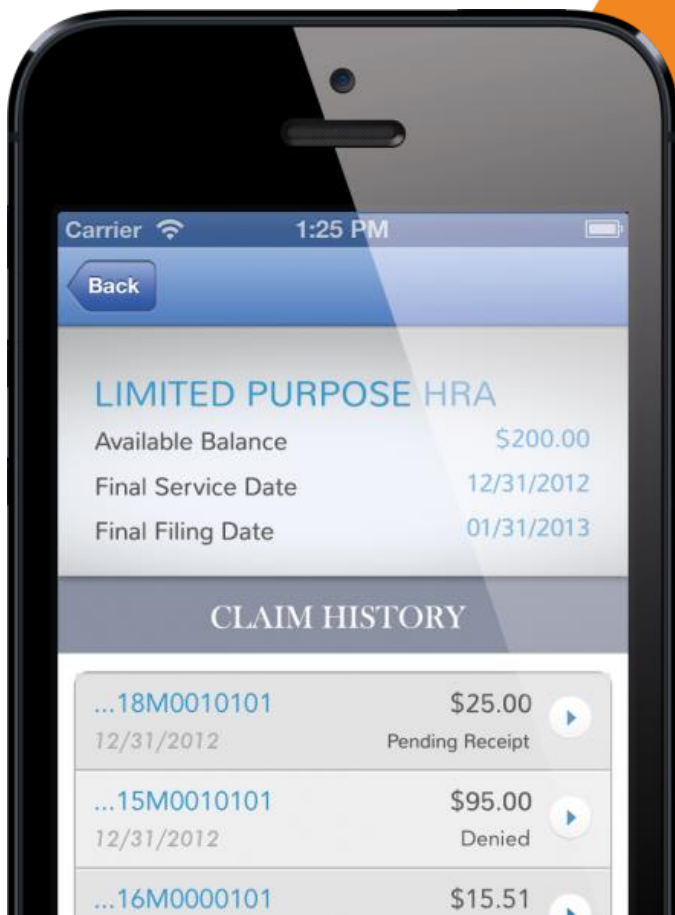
Carrier 1:25 PM

Back

LIMITED PURPOSE HRA

Available Balance $200.00

Final Service Date 12/31/2012

Final Filing Date 01/31/2013

CLAIM HISTORY

...18M0010101 $25.00
12/31/2012 Pending Receipt

...15M0010101 $95.00
12/31/2012 Denied

...16M0000101 $15.51